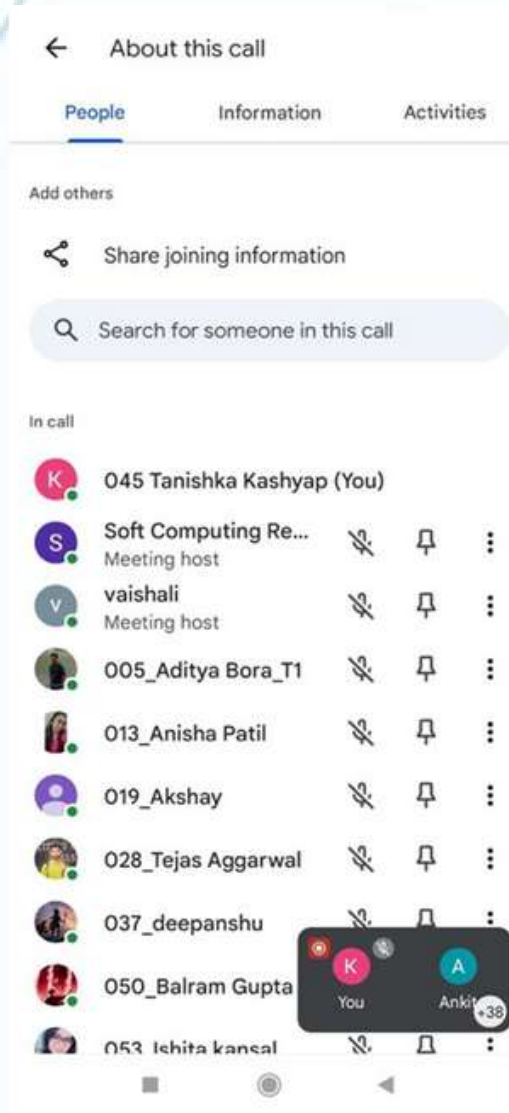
About this call

People

Information

Activities

Add others

Share joining information

Search for someone in this call

In call

K 045 Tanishka Kashyap (You)

S Soft Computing Re...
Meeting host

V vaishali
Meeting host

005_Aditya Bora_T1

013_Anisha Patil

019_Akshay

028_Tejas Aggarwal

037_deepanshu

050_Balram Gupta

053 Ishita kansal

K You

A Ankit

+38